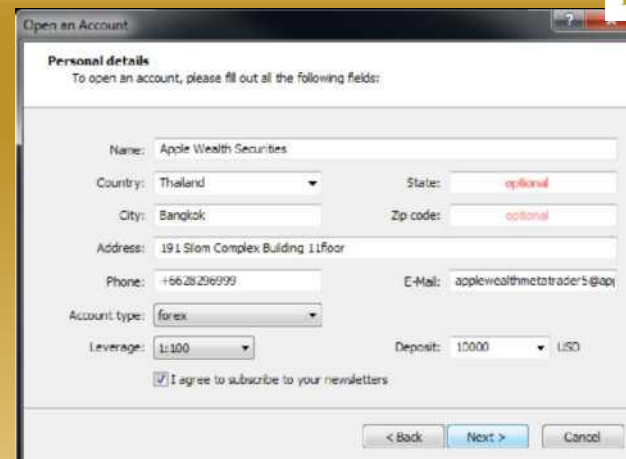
Open an Account

?

Personal details
To open an account, please fill out all the following fields:

Name: Apple Wealth Securities

Country: Thailand

State: optional

City: Bangkok

Zip code: optional

Address: 191 Silom Complex Building 11floor

Phone: +6628296999

E-Mail: applewealthmetatrader5@ap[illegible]

Account type: forex

Leverage: 1:100

Deposit: 10000 USD

I agree to subscribe to your newsletters

< Back

Next >

Cancel